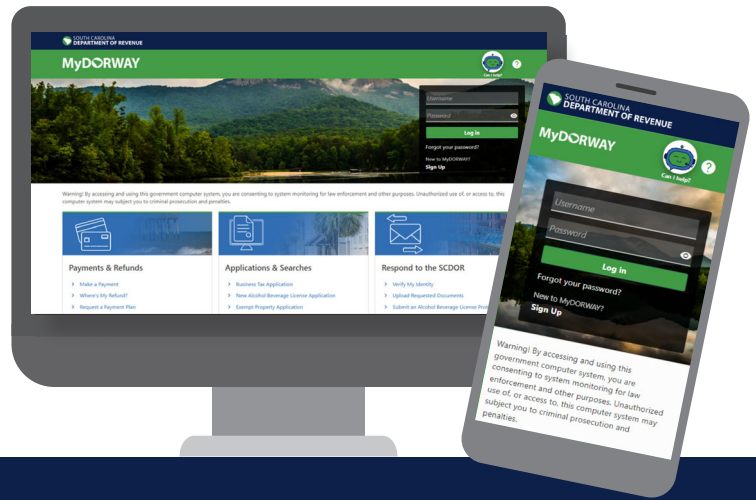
SOUTH CAROLINA
DEPARTMENT OF REVENUE

MyDORWAY

Can I help?

?

Username

Password

Log In

Forgot your password?

New to MyDORWAY?
Sign Up

Warning! By accessing and using this government computer system, you are consenting to system monitoring for law enforcement and other purposes. Unauthorized use of, or access to, this computer system may subject you to criminal prosecution and penalties.

Payments & Refunds

Make a Payment
Where's My Refund?
Request a Payment Plan

Applications & Searches

Business Tax Application
New Alcohol Beverage License Application
Exempt Property Application

Respond to the SCDOR

Verify My Identity
Upload Requested Documents
Submit an Alcohol Beverage License Prot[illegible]

SOUTH CAROLINA
DEPARTMENT OF REVENUE

MyDORWAY

Can I help?

?

Username

Password

Log in

Forgot your password?

New to MyDORWAY?
Sign Up

Warning! By accessing and using this government computer system, you are consenting to system monitoring for law enforcement and other purposes. Unauthorized use of, or access to, this computer system may subject you to criminal prosecution and penalties.